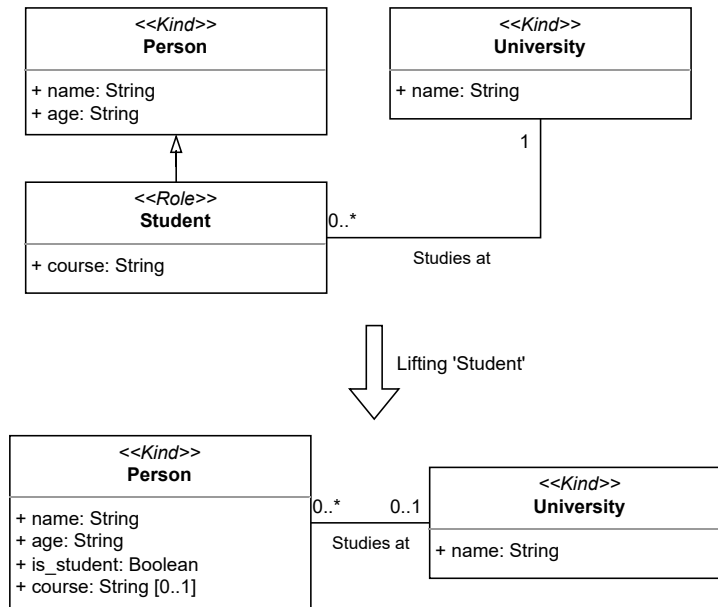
<<Kind>>
Person

+ name: String
+ age: String

<<Kind>>
University

+ name: String

1

<<Role>>
Student

+ course: String

0..*

Studies at

Lifting 'Student'

<<Kind>>
Person

+ name: String
+ age: String
+ is_student: Boolean
+ course: String [0..1]

0..*

0..1

Studies at

<<Kind>>
University

+ name: String